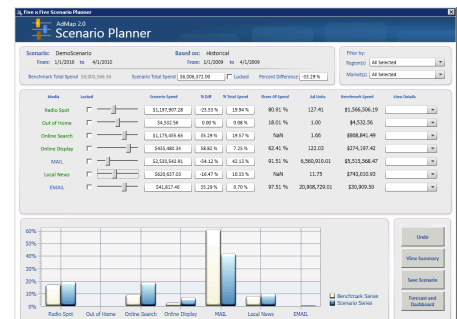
Five x Five Scenario Planner

AdMap 2.0
Scenario Planner

Scenario: DemoScenario
From: 1/1/2010 to 4/1/2010

Based on: Historical
From: 1/1/2009 to 4/1/2009

Filter by:
Region(s) All Selected
Market(s) All Selected

Benchmark Total Spend $9,003,566.56
Scenario Total Spend $6,006,972.00
Locked
Percent Difference -33.29 %

| Media | Locked | | Scenario Spend | % Diff | % Total Spend | Share Of Spend | Ad Units | Benchmark Spend | View Details |
|---|---|---|---|---|---|---|---|---|---|
| Radio Spot | | | $1,197,907.28 | -23.55 % | 19.94 % | 80.91 % | 127.41 | $1,566,506.19 | |
| Out of Home | | | $4,532.56 | 0.00 % | 0.08 % | 18.01 % | 1.00 | $4,532.56 | |
| Online Search | | | $1,175,055.65 | 35.29 % | 19.57 % | NaN | 1.66 | $868,841.49 | |
| Online Display | | | $435,480.34 | 58.82 % | 7.25 % | 62.41 % | 122.03 | $274,197.42 | |
| MAIL | | | $2,530,542.91 | -54.12 % | 42.13 % | 91.51 % | 6,560,910.01 | $5,515,568.47 | |
| Local News | | | $620,637.03 | -16.47 % | 10.33 % | NaN | 11.75 | $743,010.93 | |
| EMAIL | | | $41,817.46 | 35.29 % | 0.70 % | 97.51 % | 20,908,729.01 | $30,909.50 | |

60%
50%
40%
30%
20%
10%
0%

Radio Spot
Out of Home
Online Search
Online Display
MAIL
Local News
EMAIL

Benchmark Series
Scenario Series

Undo
View Summary
Save Scenario
Forecast and Dashboard